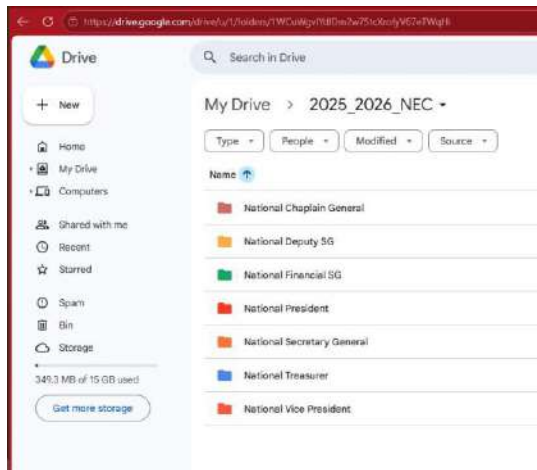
https://drive.google.com/drive/u/1/folders/1WCuWgvYldDm7w75tcXrofyV67eTWqHi

Drive

Search in Drive

New

Home

My Drive

Computers

Shared with me

Recent

Starred

Spam

Bin

Storage

349.3 MB of 15 GB used

Get more storage

My Drive > 2025_2026_NEC

Type

People

Modified

Source

Name

National Chaplain General

National Deputy SG

National Financial SG

National President

National Secretary General

National Treasurer

National Vice President